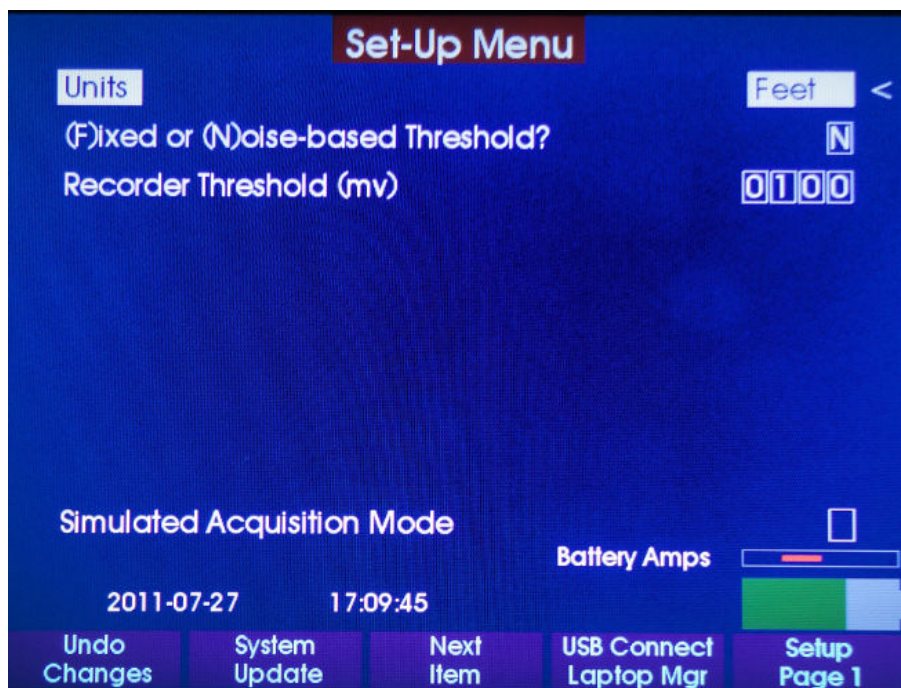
Set-Up Menu

Units

Feet <

(F)ixed or (N)oise-based Threshold?

N

Recorder Threshold (mv)

0100

Simulated Acquisition Mode

Battery Amps

2011-07-27 17:09:45

Undo Changes

System Update

Next Item

USB Connect Laptop Mgr

Setup Page 1